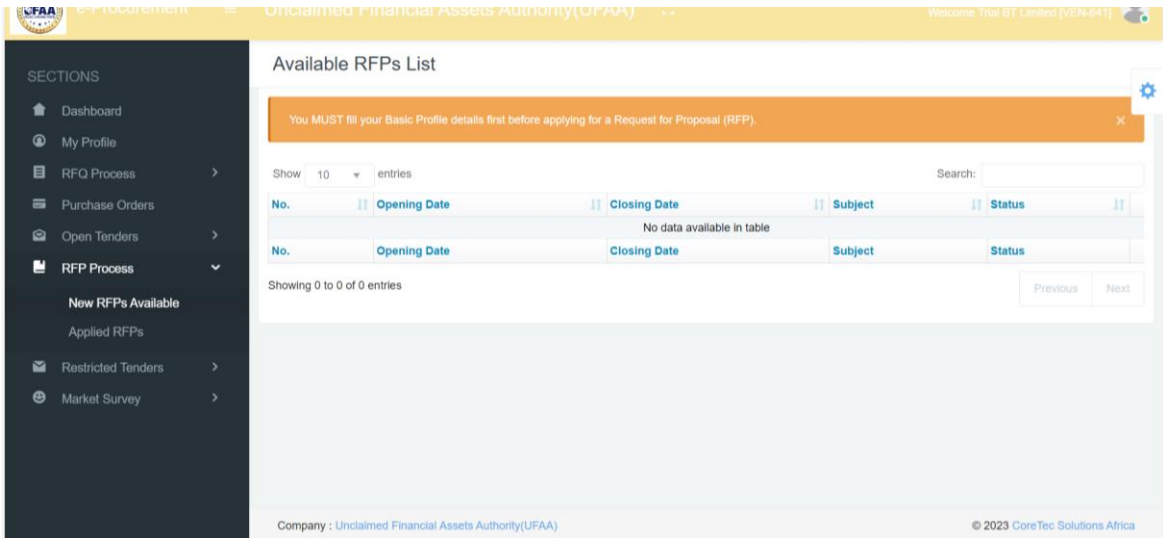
UFAA e-Procurement Unclaimed Financial Assets Authority(UFAA) Welcome Trial BT Limited [VEN-641]

SECTIONS
Dashboard
My Profile
RFQ Process
Purchase Orders
Open Tenders
RFP Process
New RFPs Available
Applied RFPs
Restricted Tenders
Market Survey

Available RFPs List

You MUST fill your Basic Profile details first before applying for a Request for Proposal (RFP). ×

Show 10 entries Search:

| No. | Opening Date | Closing Date | Subject | Status |
|---|---|---|---|---|
| No data available in table | | | | |
| No. | Opening Date | Closing Date | Subject | Status |

Showing 0 to 0 of 0 entries

Previous Next

Company : Unclaimed Financial Assets Authority(UFAA)

© 2023 CoreTec Solutions Africa